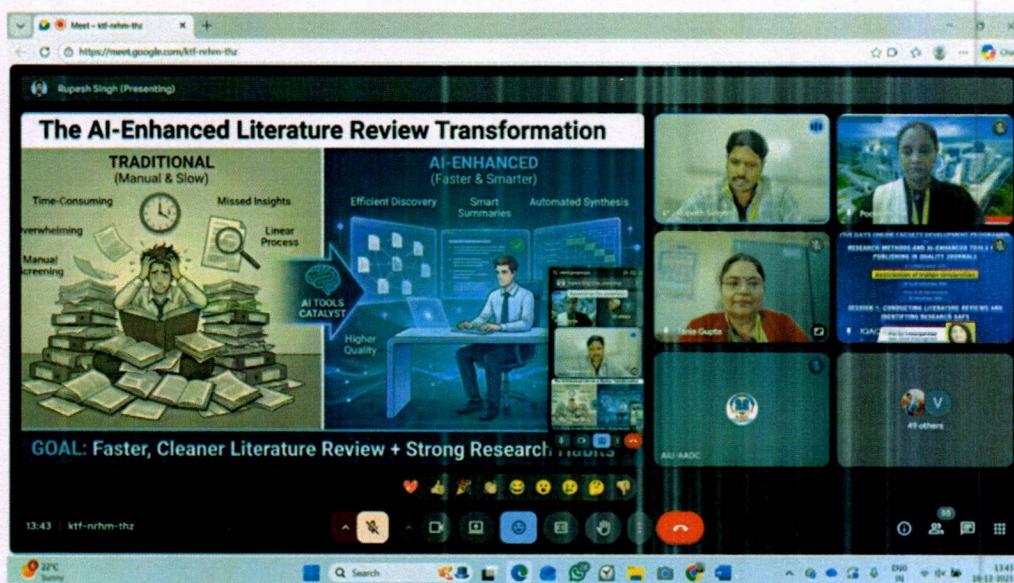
Meet - ktf-nrhm-thz
https://meet.google.com/ktf-nrhm-thz

Rupesh Singh (Presenting)

The AI-Enhanced Literature Review Transformation

TRADITIONAL
(Manual & Slow)

Time-Consuming
Missed Insights
Overwhelming
Linear Process
Manual Screening

AI TOOLS CATALYST

AI-ENHANCED
(Faster & Smarter)

Efficient Discovery
Smart Summaries
Automated Synthesis
Higher Quality

GOAL: Faster, Cleaner Literature Review + Strong Research Habits

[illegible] Rupesh Singh
Poo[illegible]
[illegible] Gupta

FIVE DAYS ONLINE FACULTY DEVELOPMENT PROGRAMME
RESEARCH METHODS AND AI-ENHANCED TOOLS FOR PUBLISHING IN QUALITY JOURNALS
Association of Indian Universities
SESSION 1: CONDUCTING LITERATURE REVIEWS AND IDENTIFYING RESEARCH GAPS

AIU-AADC

V
49 others

13:43 | ktf-nrhm-thz

55

22°C
Sunny
Search
ENG
IN
13:43
10-12-202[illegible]